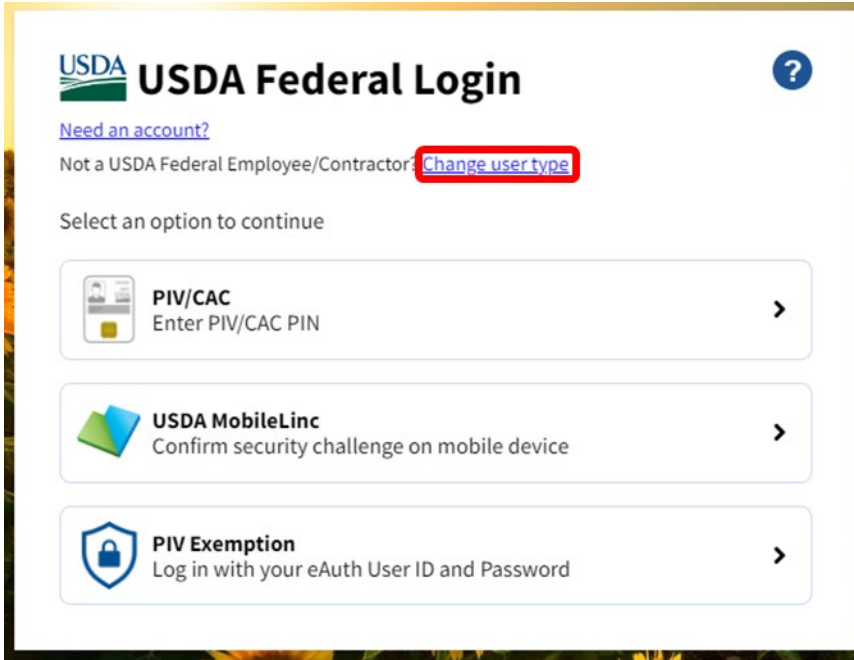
USDA USDA Federal Login

?

Need an account?

Not a USDA Federal Employee/Contractor? Change user type

Select an option to continue

PIV/CAC
Enter PIV/CAC PIN

USDA MobileLinc
Confirm security challenge on mobile device

PIV Exemption
Log in with your eAuth User ID and Password